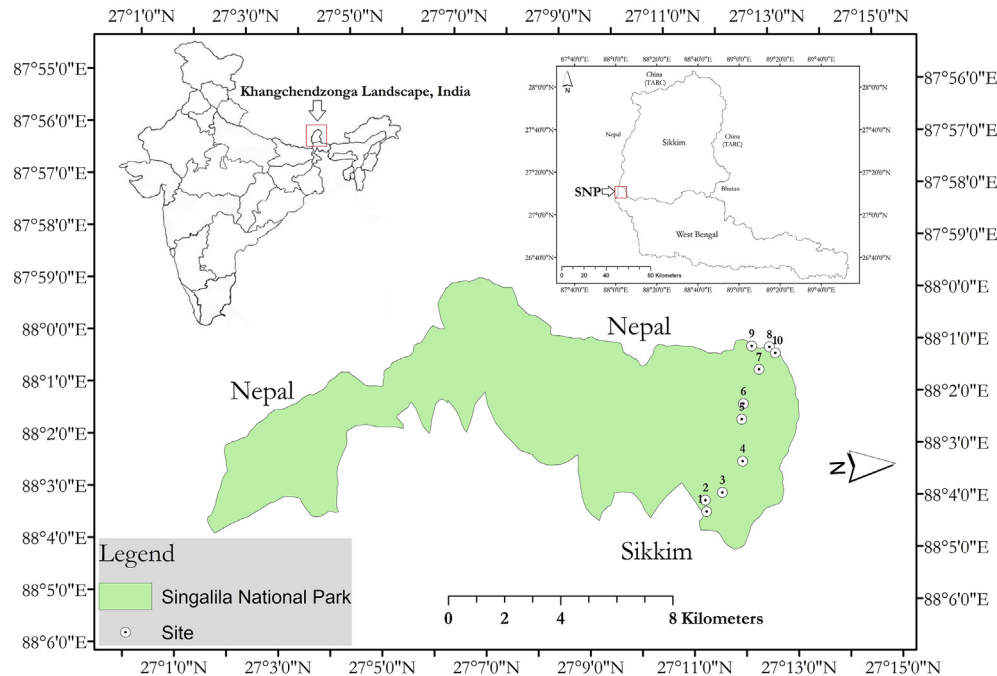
27°1'0"N 27°3'0"N 27°5'0"N 27°7'0"N 27°9'0"N 27°11'0"N 27°13'0"N 27°15'0"N

87°55'0"E
87°56'0"E
87°57'0"E
87°58'0"E
87°59'0"E
88°0'0"E
88°1'0"E
88°2'0"E
88°3'0"E
88°4'0"E
88°5'0"E
88°6'0"E

87°56'0"E
87°57'0"E
87°58'0"E
87°59'0"E
88°0'0"E
88°1'0"E
88°2'0"E
88°3'0"E
88°4'0"E
88°5'0"E
88°6'0"E

Khangchendzonga Landscape, India

87°40'0"E 88°0'0"E 88°20'0"E 88°40'0"E 89°0'0"E 89°20'0"E 89°40'0"E
N
28°0'0"N
27°40'0"N
27°20'0"N
27°0'0"N
26°40'0"N
China (TARC)
Nepal
Sikkim
China (TARC)
SNP
Bhutan
West Bengal
0 20 40 80 Kilometers
87°40'0"E 88°0'0"E 88°20'0"E 88°40'0"E 89°0'0"E 89°20'0"E 89°40'0"E
28°0'0"N
27°40'0"N
27°20'0"N
27°0'0"N
26°40'0"N

Nepal

Nepal

9 8 10
7
6
5
4
3
2
1

N

Sikkim

Legend
Singalila National Park
Site

0 2 4 8 Kilometers

27°1'0"N 27°3'0"N 27°5'0"N 27°7'0"N 27°9'0"N 27°11'0"N 27°13'0"N 27°15'0"N